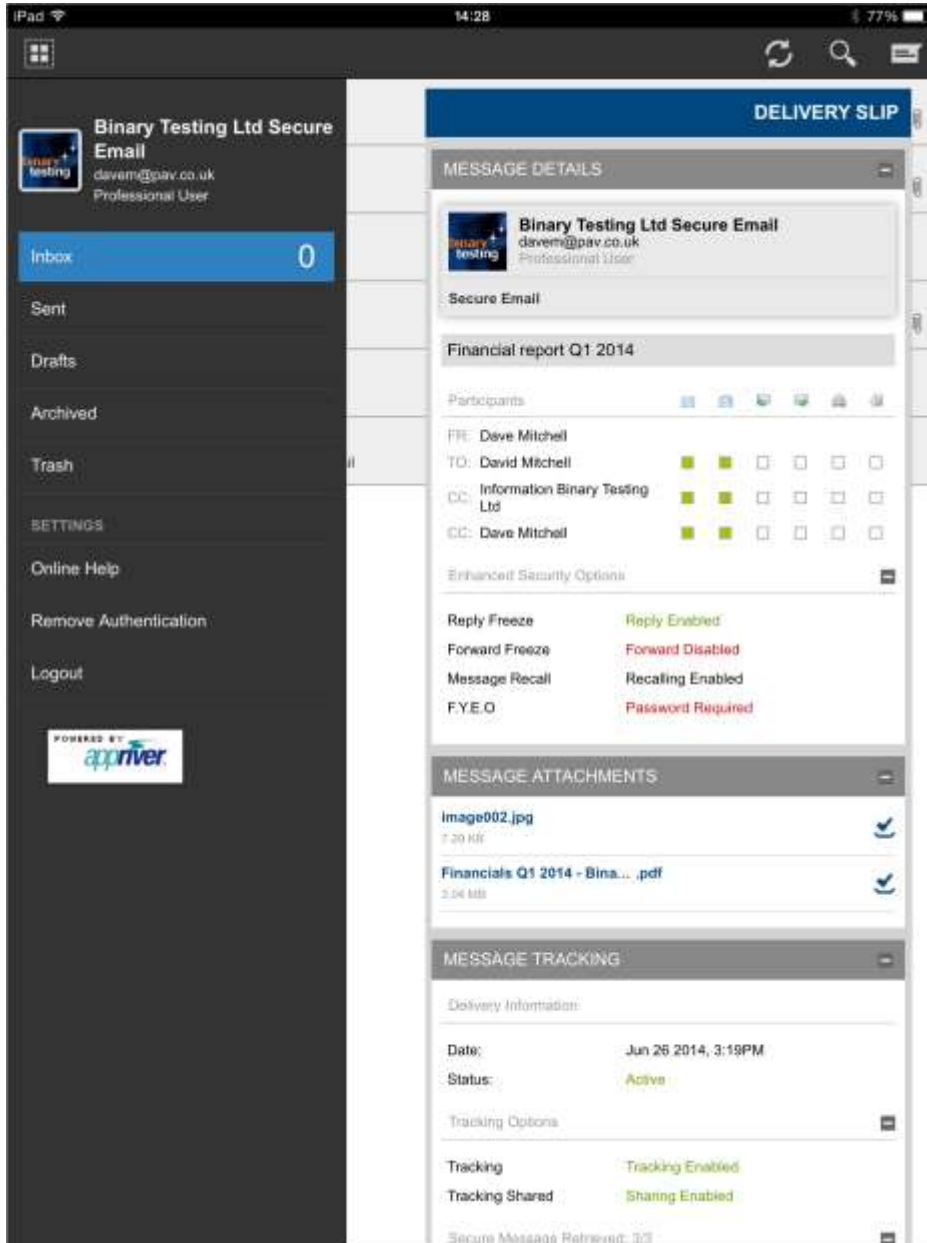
iPad
14:28
77%

binary testing
Binary Testing Ltd Secure Email
davem@pav.co.uk
Professional User

Inbox 0
Sent
Drafts
Archived
Trash
SETTINGS
Online Help
Remove Authentication
Logout

POWERED BY appriver

DELIVERY SLIP

MESSAGE DETAILS

binary testing
Binary Testing Ltd Secure Email
davem@pav.co.uk
Professional User

Secure Email

Financial report Q1 2014

Participants
FR: Dave Mitchell
TO: David Mitchell
CC: Information Binary Testing Ltd
CC: Dave Mitchell

Enhanced Security Options

| | |
|---|---|
| Reply Freeze | Reply Enabled |
| Forward Freeze | Forward Disabled |
| Message Recall | Recalling Enabled |
| F.Y.E.O | Password Required |

MESSAGE ATTACHMENTS

image002.jpg
7.20 KB

Financials Q1 2014 - Bina... .pdf
3.04 MB

MESSAGE TRACKING

Delivery Information

| | |
|---|---|
| Date: | Jun 26 2014, 3:19PM |
| Status: | Active |

Tracking Options

| | |
|---|---|
| Tracking | Tracking Enabled |
| Tracking Shared | Sharing Enabled |

Secure Message Retrieved: 3/3